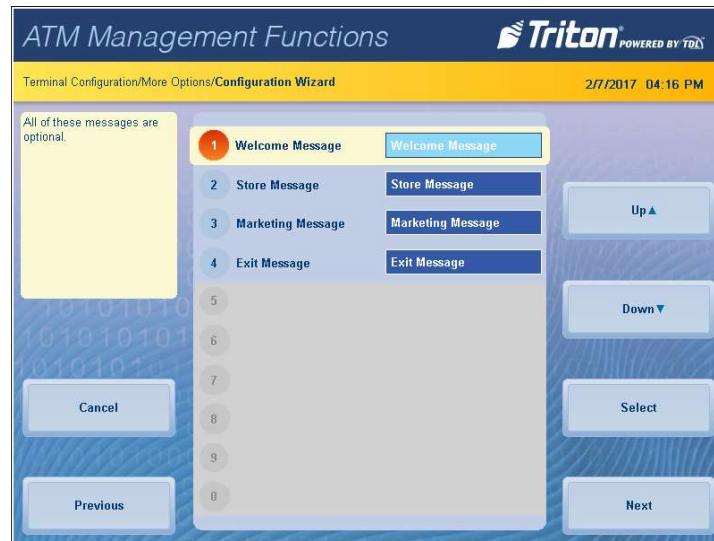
ATM Management Functions

Triton POWERED BY TDL

Terminal Configuration/More Options/Configuration Wizard

2/7/2017 04:16 PM

All of these messages are optional.

1 Welcome Message Welcome Message

2 Store Message Store Message

3 Marketing Message Marketing Message

4 Exit Message Exit Message

5

6

7

8

9

0

Up▲

Down▼

Cancel

Select

Previous

Next